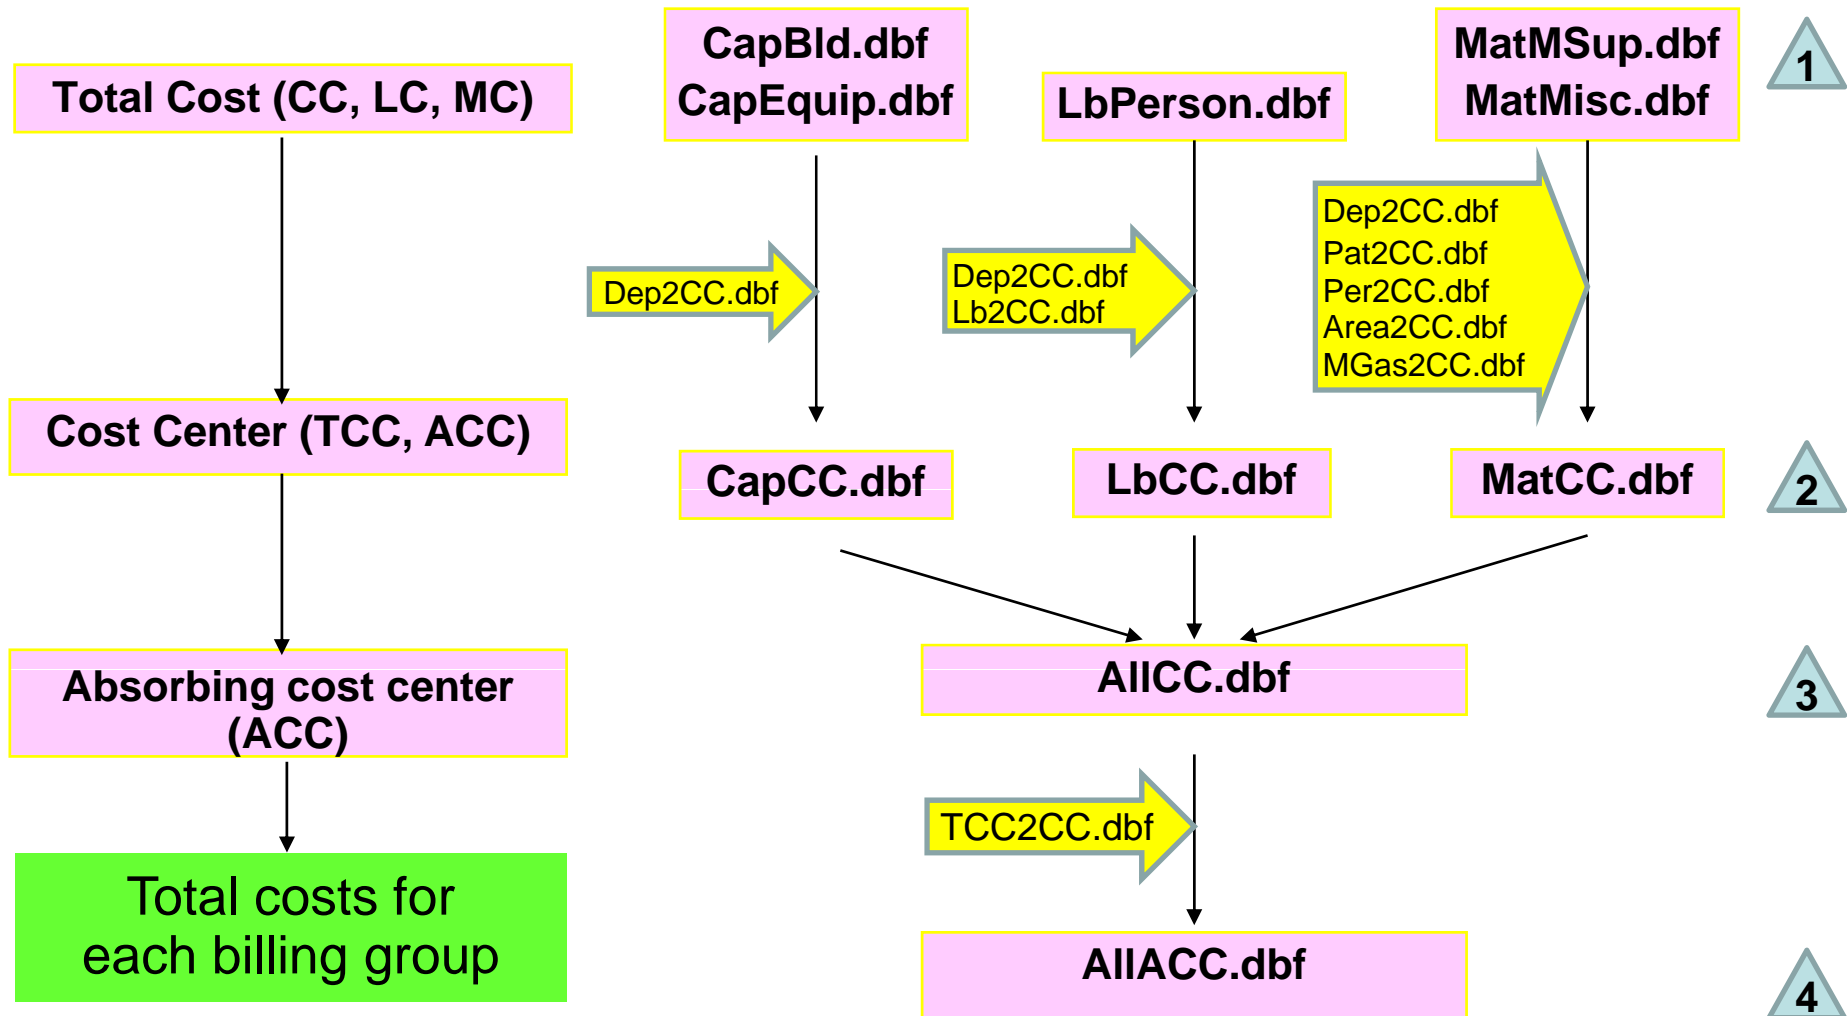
Total Cost (CC, LC, MC)

CapBld.dbf
CapEquip.dbf

LbPerson.dbf

MatMSup.dbf
MatMisc.dbf

1

Dep2CC.dbf

Dep2CC.dbf
Lb2CC.dbf

Dep2CC.dbf
Pat2CC.dbf
Per2CC.dbf
Area2CC.dbf
MGas2CC.dbf

Cost Center (TCC, ACC)

CapCC.dbf

LbCC.dbf

MatCC.dbf

2

Absorbing cost center (ACC)

AllCC.dbf

3

TCC2CC.dbf

Total costs for each billing group

AllACC.dbf

4